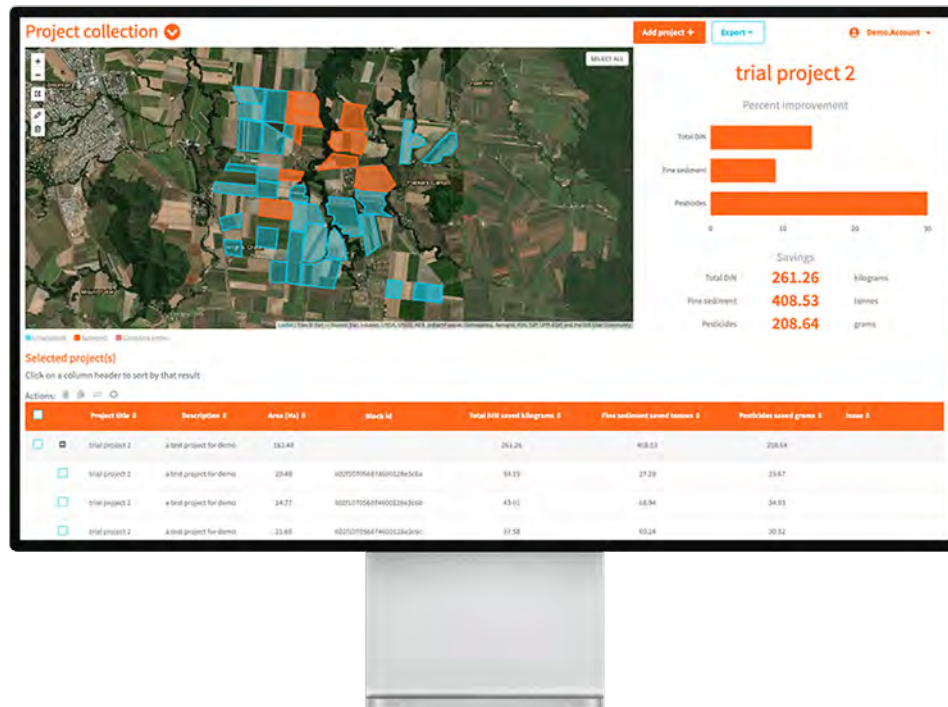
Project collection

Add project +

Export

Demo.Account

SELECT ALL

trial project 2

Percent improvement

Total DIN

Fine sediment

Pesticides

0 10 20 30

Savings

Total DIN 261.26 kilograms

Fine sediment 408.53 tonnes

Pesticides 208.64 grams

Selected project(s)

Click on a column header to sort by that result

Actions:

| | | Project title | Description | Area (Ha) | Block id | Total DIN saved kilograms | Fine sediment saved tonnes | Pesticides saved grams | Issue |
|---|---|---|---|---|---|---|---|---|---|
| | | trial project 2 | a test project for demo | 162.49 | | 261.26 | 408.53 | 208.64 | |
| | | trial project 2 | a test project for demo | 20.48 | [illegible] | 34.13 | 27.28 | 23.67 | |
| | | trial project 2 | a test project for demo | 24.77 | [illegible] | 43.61 | 18.94 | 34.93 | |
| | | trial project 2 | a test project for demo | 21.69 | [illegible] | 37.58 | 93.24 | 30.52 | |